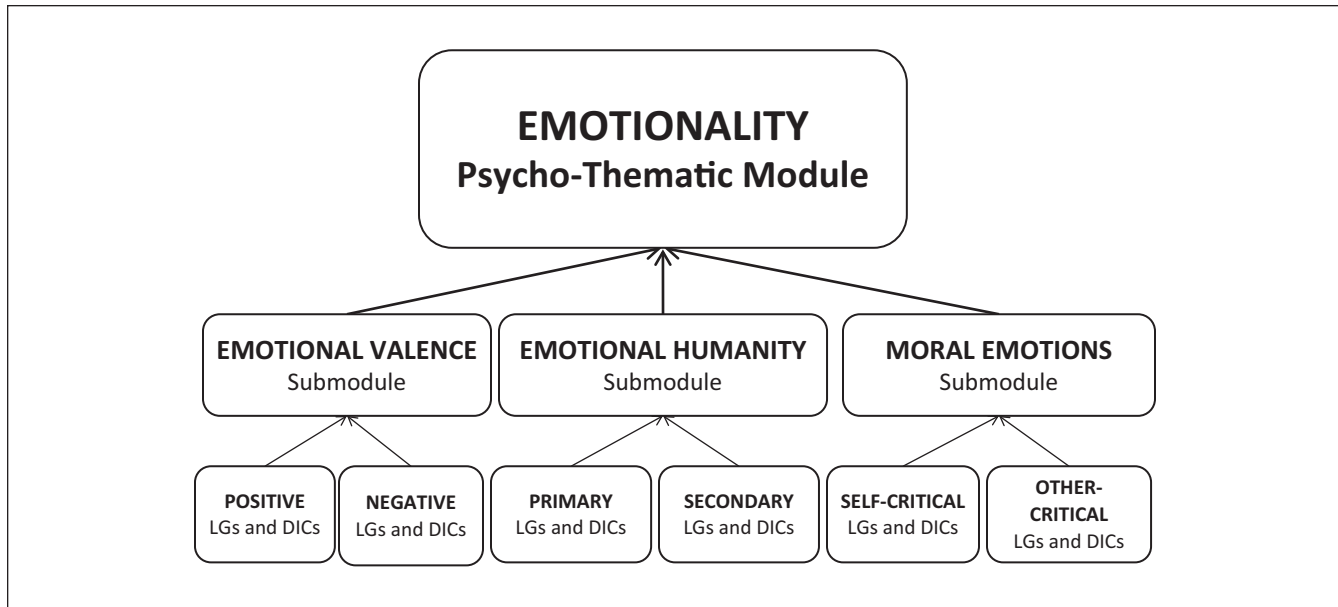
EMOTIONALITY
Psycho-Thematic Module

EMOTIONAL VALENCE
Submodule

EMOTIONAL HUMANITY
Submodule

MORAL EMOTIONS
Submodule

POSITIVE
LGs and DICs

NEGATIVE
LGs and DICs

PRIMARY
LGs and DICs

SECONDARY
LGs and DICs

SELF-CRITICAL
LGs and DICs

OTHER-CRITICAL
LGs and DICs